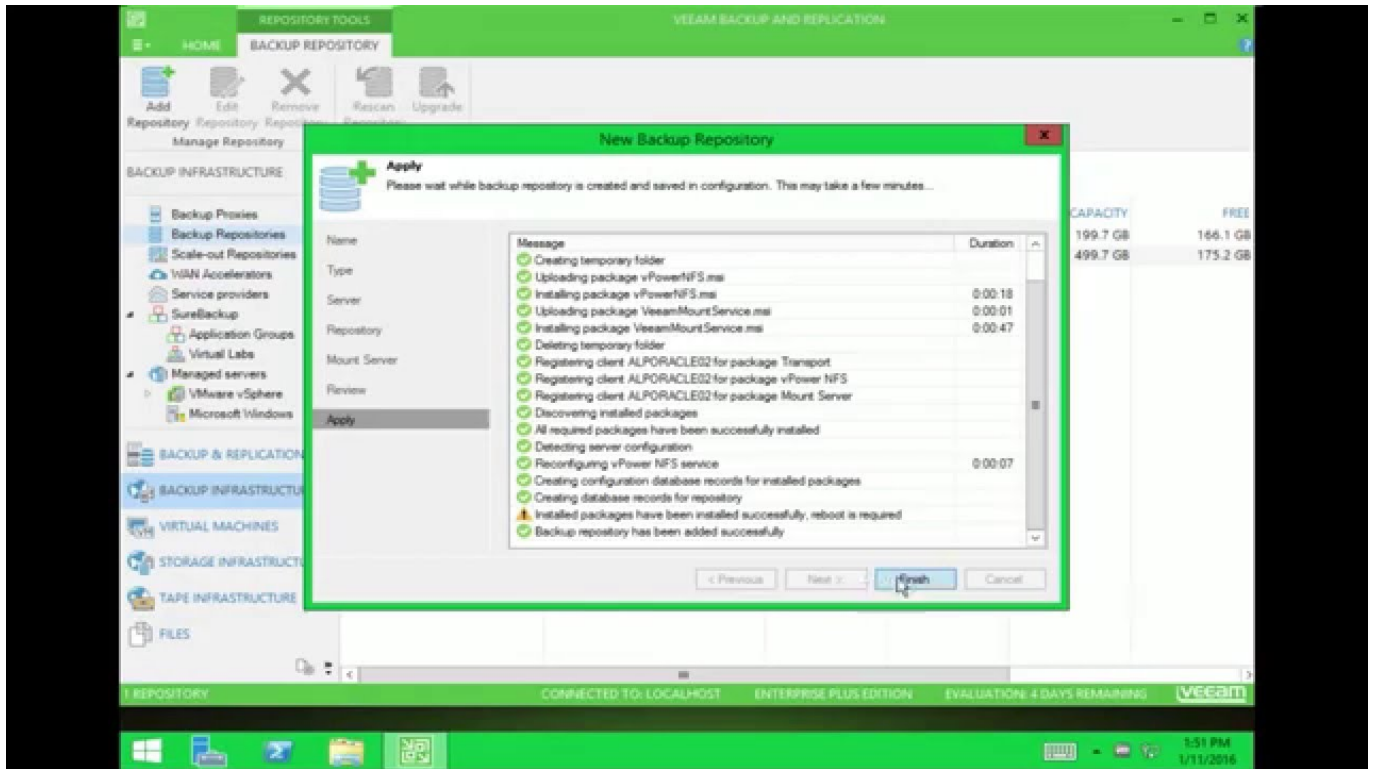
REPOSITORY TOOLS
VEEAM BACKUP AND REPLICATION
HOME
BACKUP REPOSITORY
Add Repository
Edit Repository
Remove Repository
Rescan Repository
Upgrade
Manage Repository
BACKUP INFRASTRUCTURE
Backup Proxies
Backup Repositories
Scale-out Repositories
WAN Accelerators
Service providers
SureBackup
Application Groups
Virtual Labs
Managed servers
VMware vSphere
Microsoft Windows
BACKUP & REPLICATION
BACKUP INFRASTRUCTURE
VIRTUAL MACHINES
STORAGE INFRASTRUCTURE
TAPE INFRASTRUCTURE
FILES
CAPACITY
FREE
199.7 GB
166.1 GB
499.7 GB
175.2 GB

New Backup Repository
Apply
Please wait while backup repository is created and saved in configuration. This may take a few minutes...
Name
Type
Server
Repository
Mount Server
Review
Apply

| Message | Duration |
|---|---|
| Creating temporary folder | |
| Uploading package vPowerNFS.msi | |
| Installing package vPowerNFS.msi | 0:00:18 |
| Uploading package VeeamMountService.msi | 0:00:01 |
| Installing package VeeamMountService.msi | 0:00:47 |
| Deleting temporary folder | |
| Registering client ALPORACLE02 for package Transport | |
| Registering client ALPORACLE02 for package vPower NFS | |
| Registering client ALPORACLE02 for package Mount Server | |
| Discovering installed packages | |
| All required packages have been successfully installed | |
| Detecting server configuration | |
| Reconfiguring vPower NFS service | 0:00:07 |
| Creating configuration database records for installed packages | |
| Creating database records for repository | |
| Installed packages have been installed successfully, reboot is required | |
| Backup repository has been added successfully | |

< Previous
Next >
Finish
Cancel

1 REPOSITORY
CONNECTED TO: LOCALHOST
ENTERPRISE PLUS EDITION
EVALUATION: 4 DAYS REMAINING
veeam
1:51 PM
1/11/2016